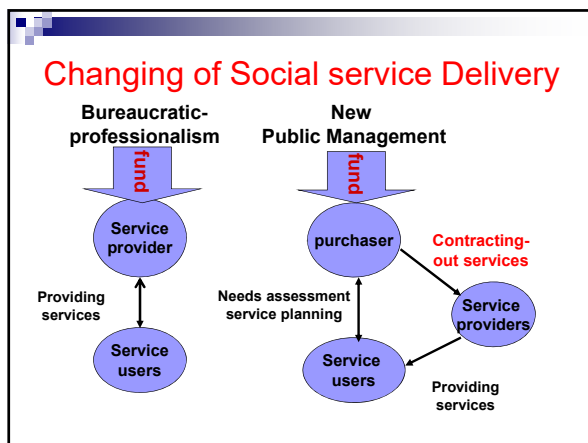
Changing of Social service Delivery

Bureaucratic-professionalism

fund

Service provider

Providing services

Service users

New Public Management

fund

purchaser

Contracting-out services

Needs assessment service planning

Service providers

Service users

Providing services